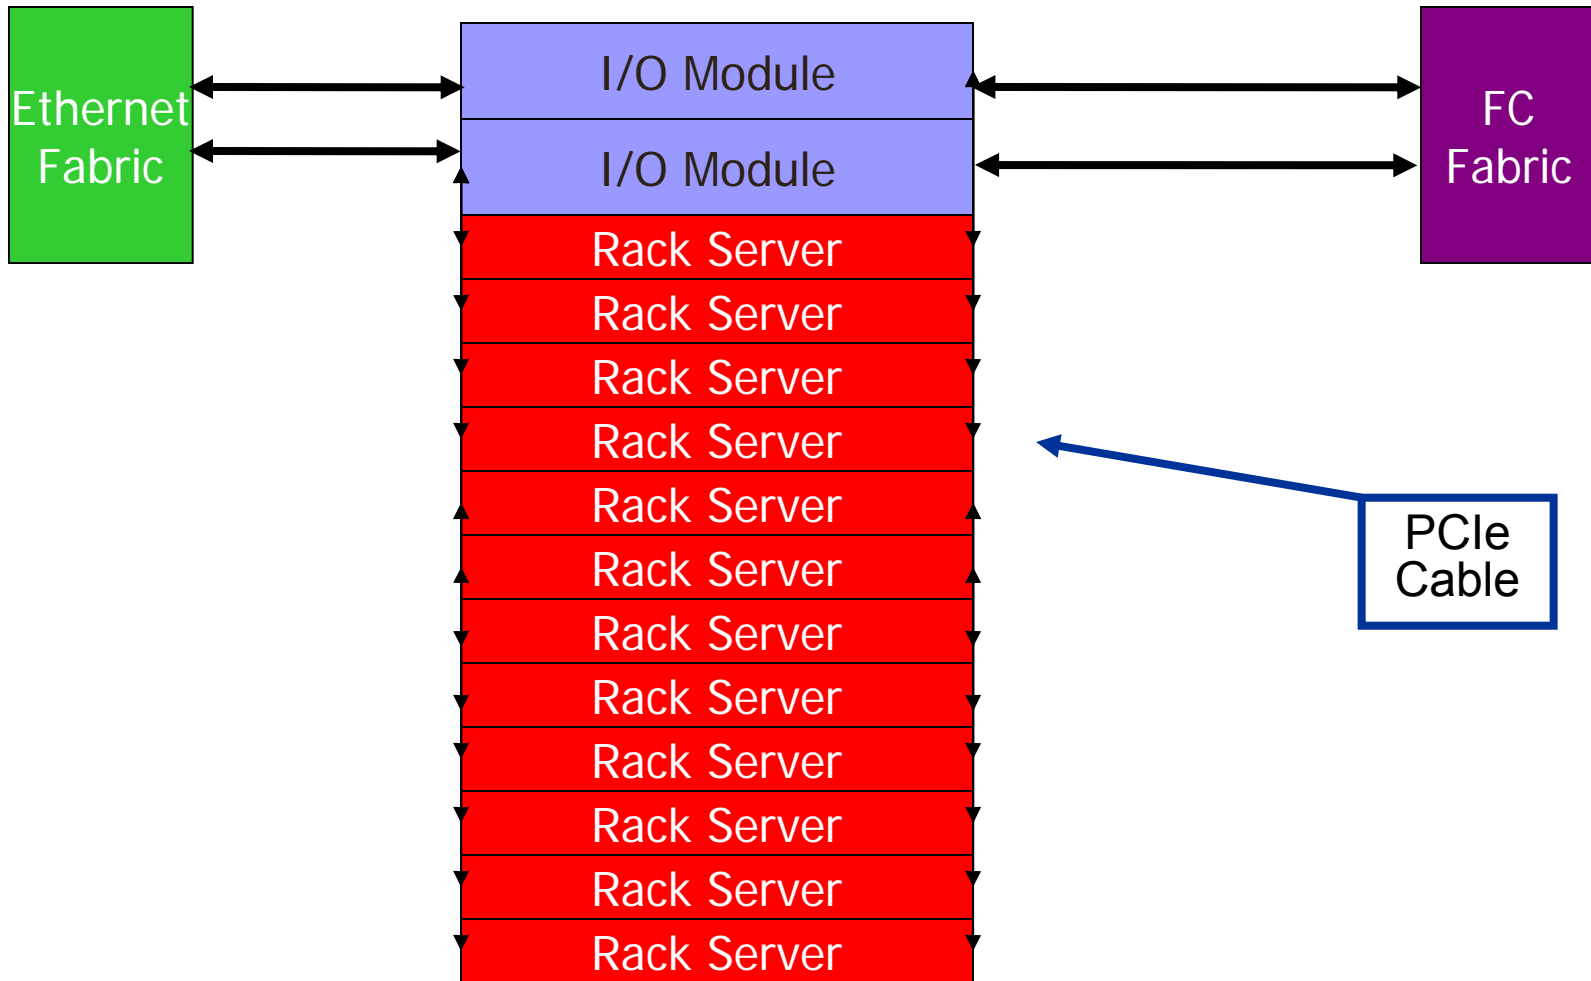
Ethernet Fabric

I/O Module

I/O Module

FC Fabric

Rack Server

Rack Server

Rack Server

Rack Server

Rack Server

Rack Server

Rack Server

Rack Server

Rack Server

Rack Server

Rack Server

Rack Server

PCIe Cable